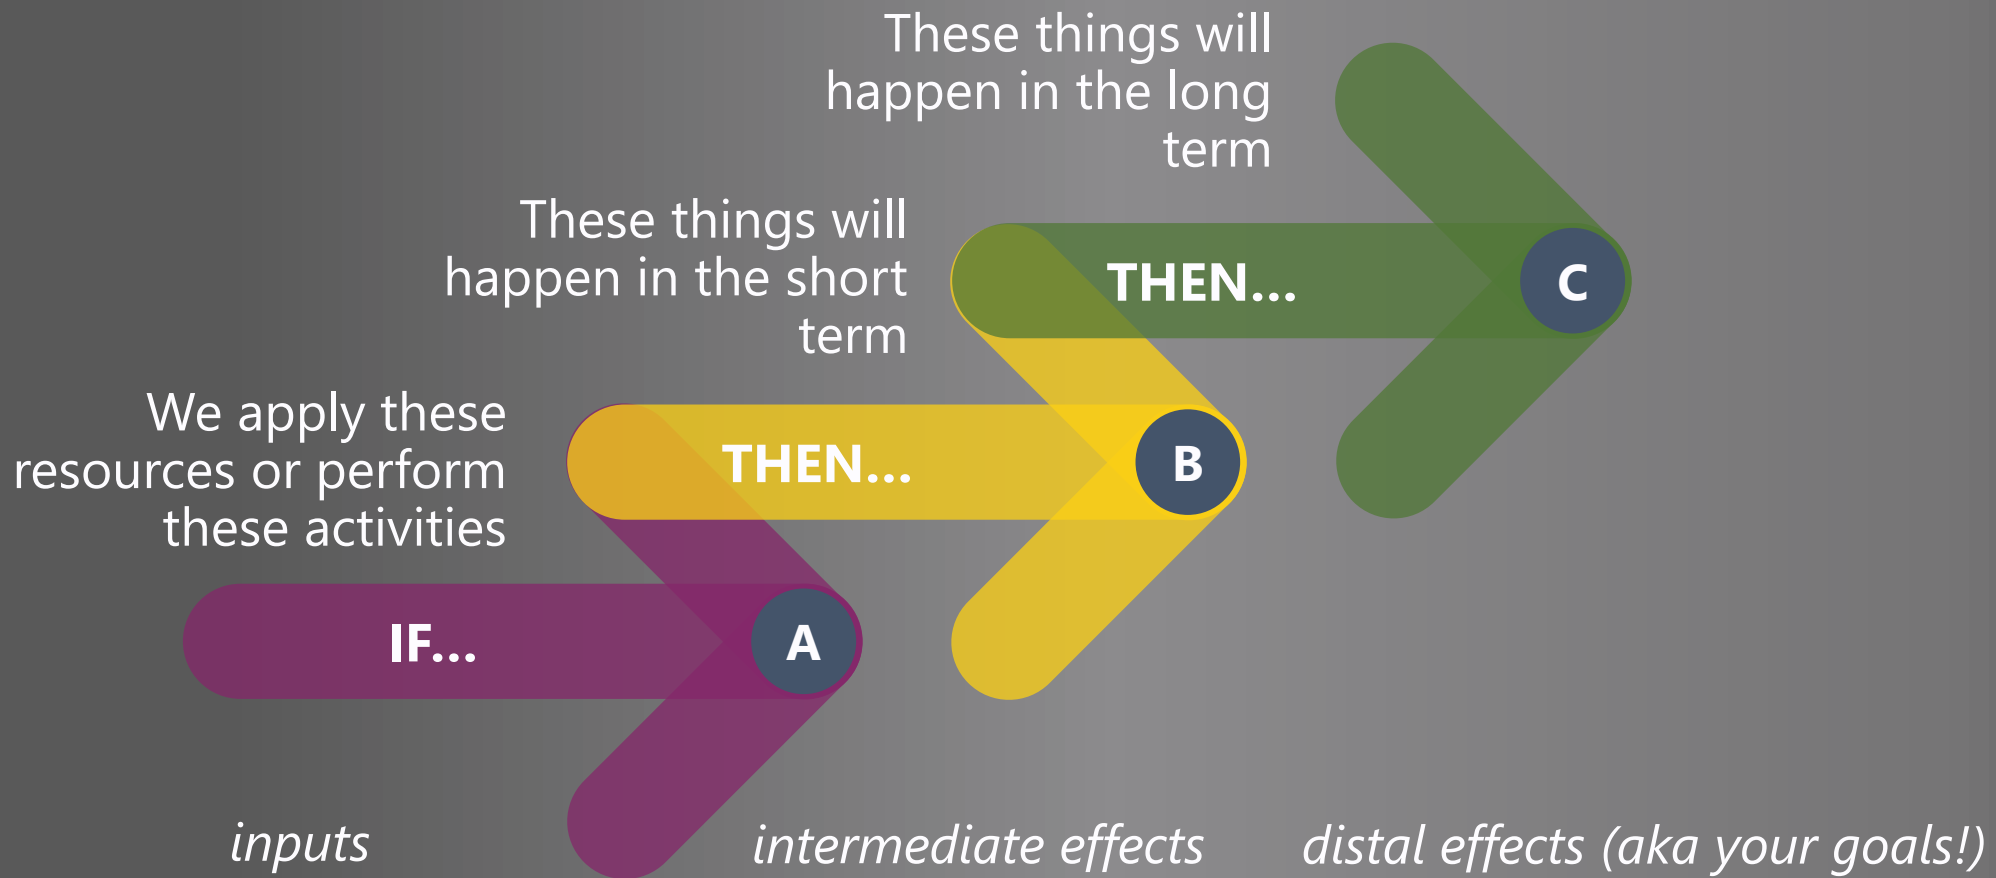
These things will happen in the long term

These things will happen in the short term

We apply these resources or perform these activities

IF...

A

THEN...

B

THEN...

C

inputs

intermediate effects

distal effects (aka your goals!)